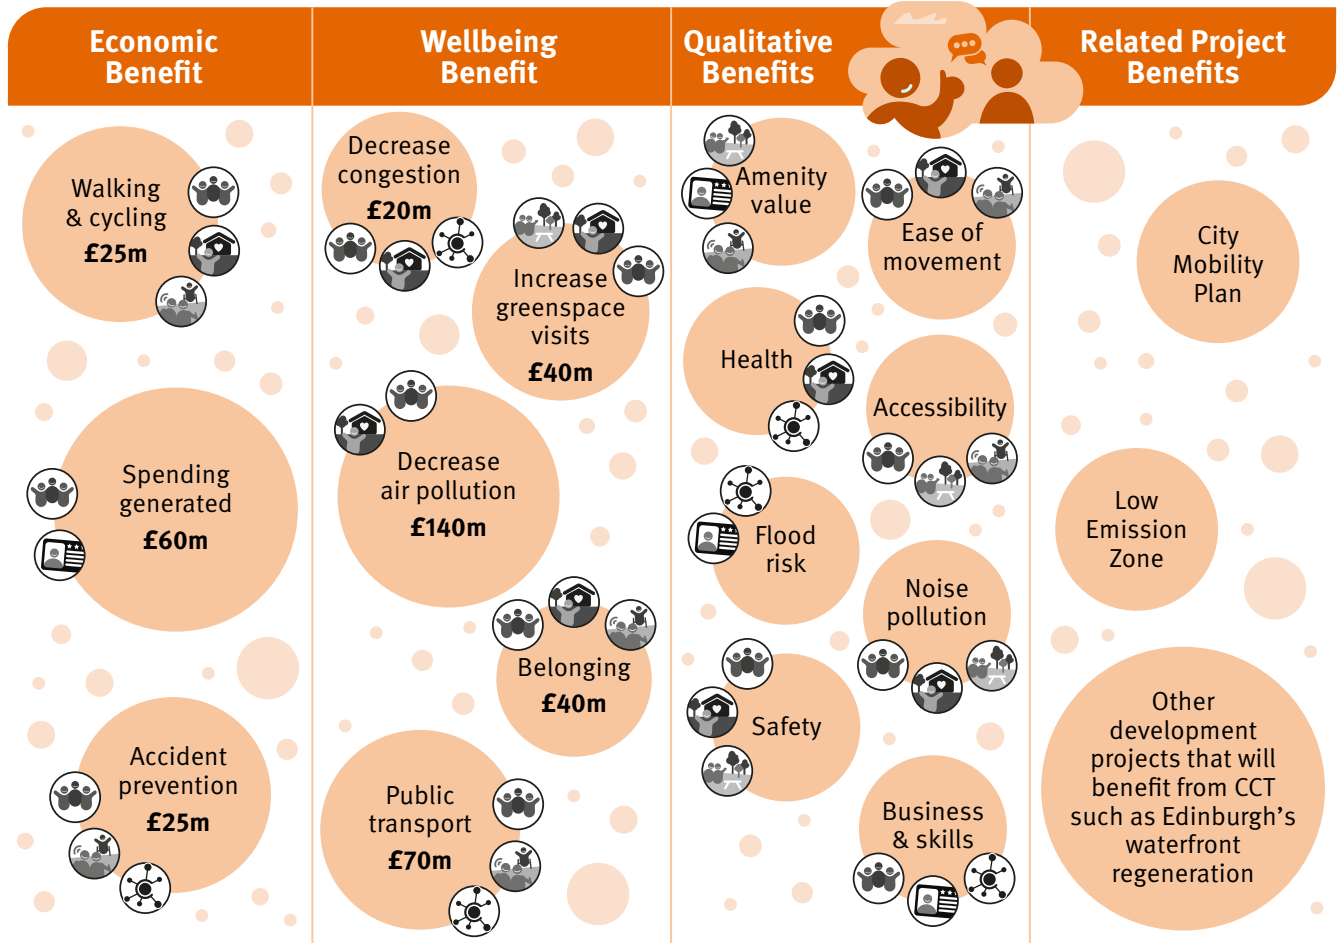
Economic Benefit

Walking & cycling
£25m

Spending generated
£60m

Accident prevention
£25m

Wellbeing Benefit

Decrease congestion
£20m

Increase greenspace visits
£40m

Decrease air pollution
£140m

Belonging
£40m

Public transport
£70m

Qualitative Benefits

Amenity value

Ease of movement

Health

Accessibility

Flood risk

Noise pollution

Safety

Business & skills

Related Project Benefits

City Mobility Plan

Low Emission Zone

Other development projects that will benefit from CCT such as Edinburgh's waterfront regeneration